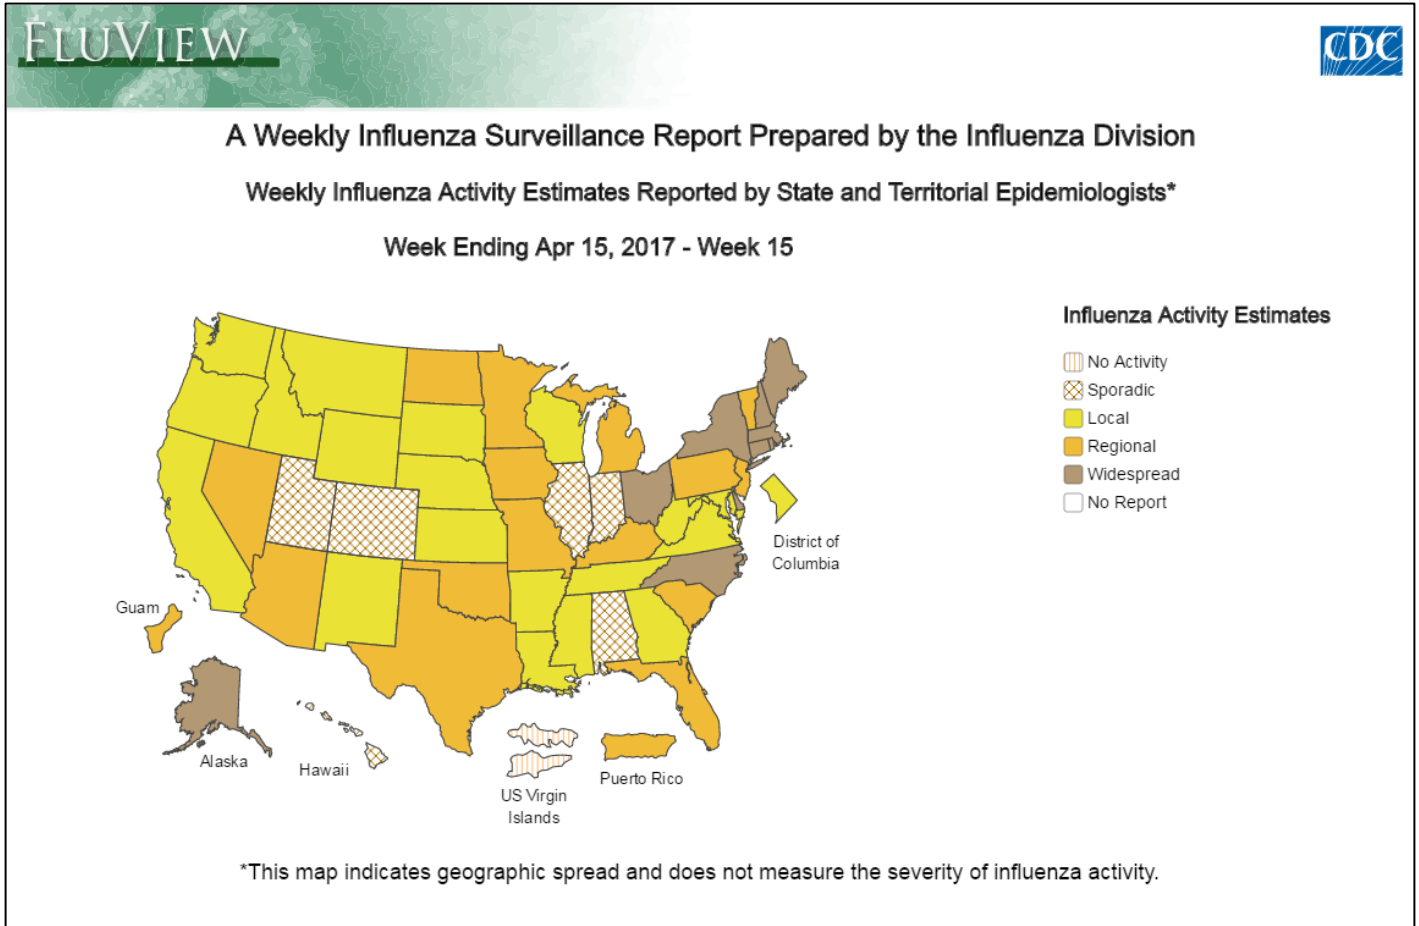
FLUVIEW

CDC

A Weekly Influenza Surveillance Report Prepared by the Influenza Division

Weekly Influenza Activity Estimates Reported by State and Territorial Epidemiologists*

Week Ending Apr 15, 2017 - Week 15

Influenza Activity Estimates

No Activity
Sporadic
Local
Regional
Widespread
No Report

District of Columbia

Guam

Alaska

Hawaii

US Virgin Islands

Puerto Rico

*This map indicates geographic spread and does not measure the severity of influenza activity.